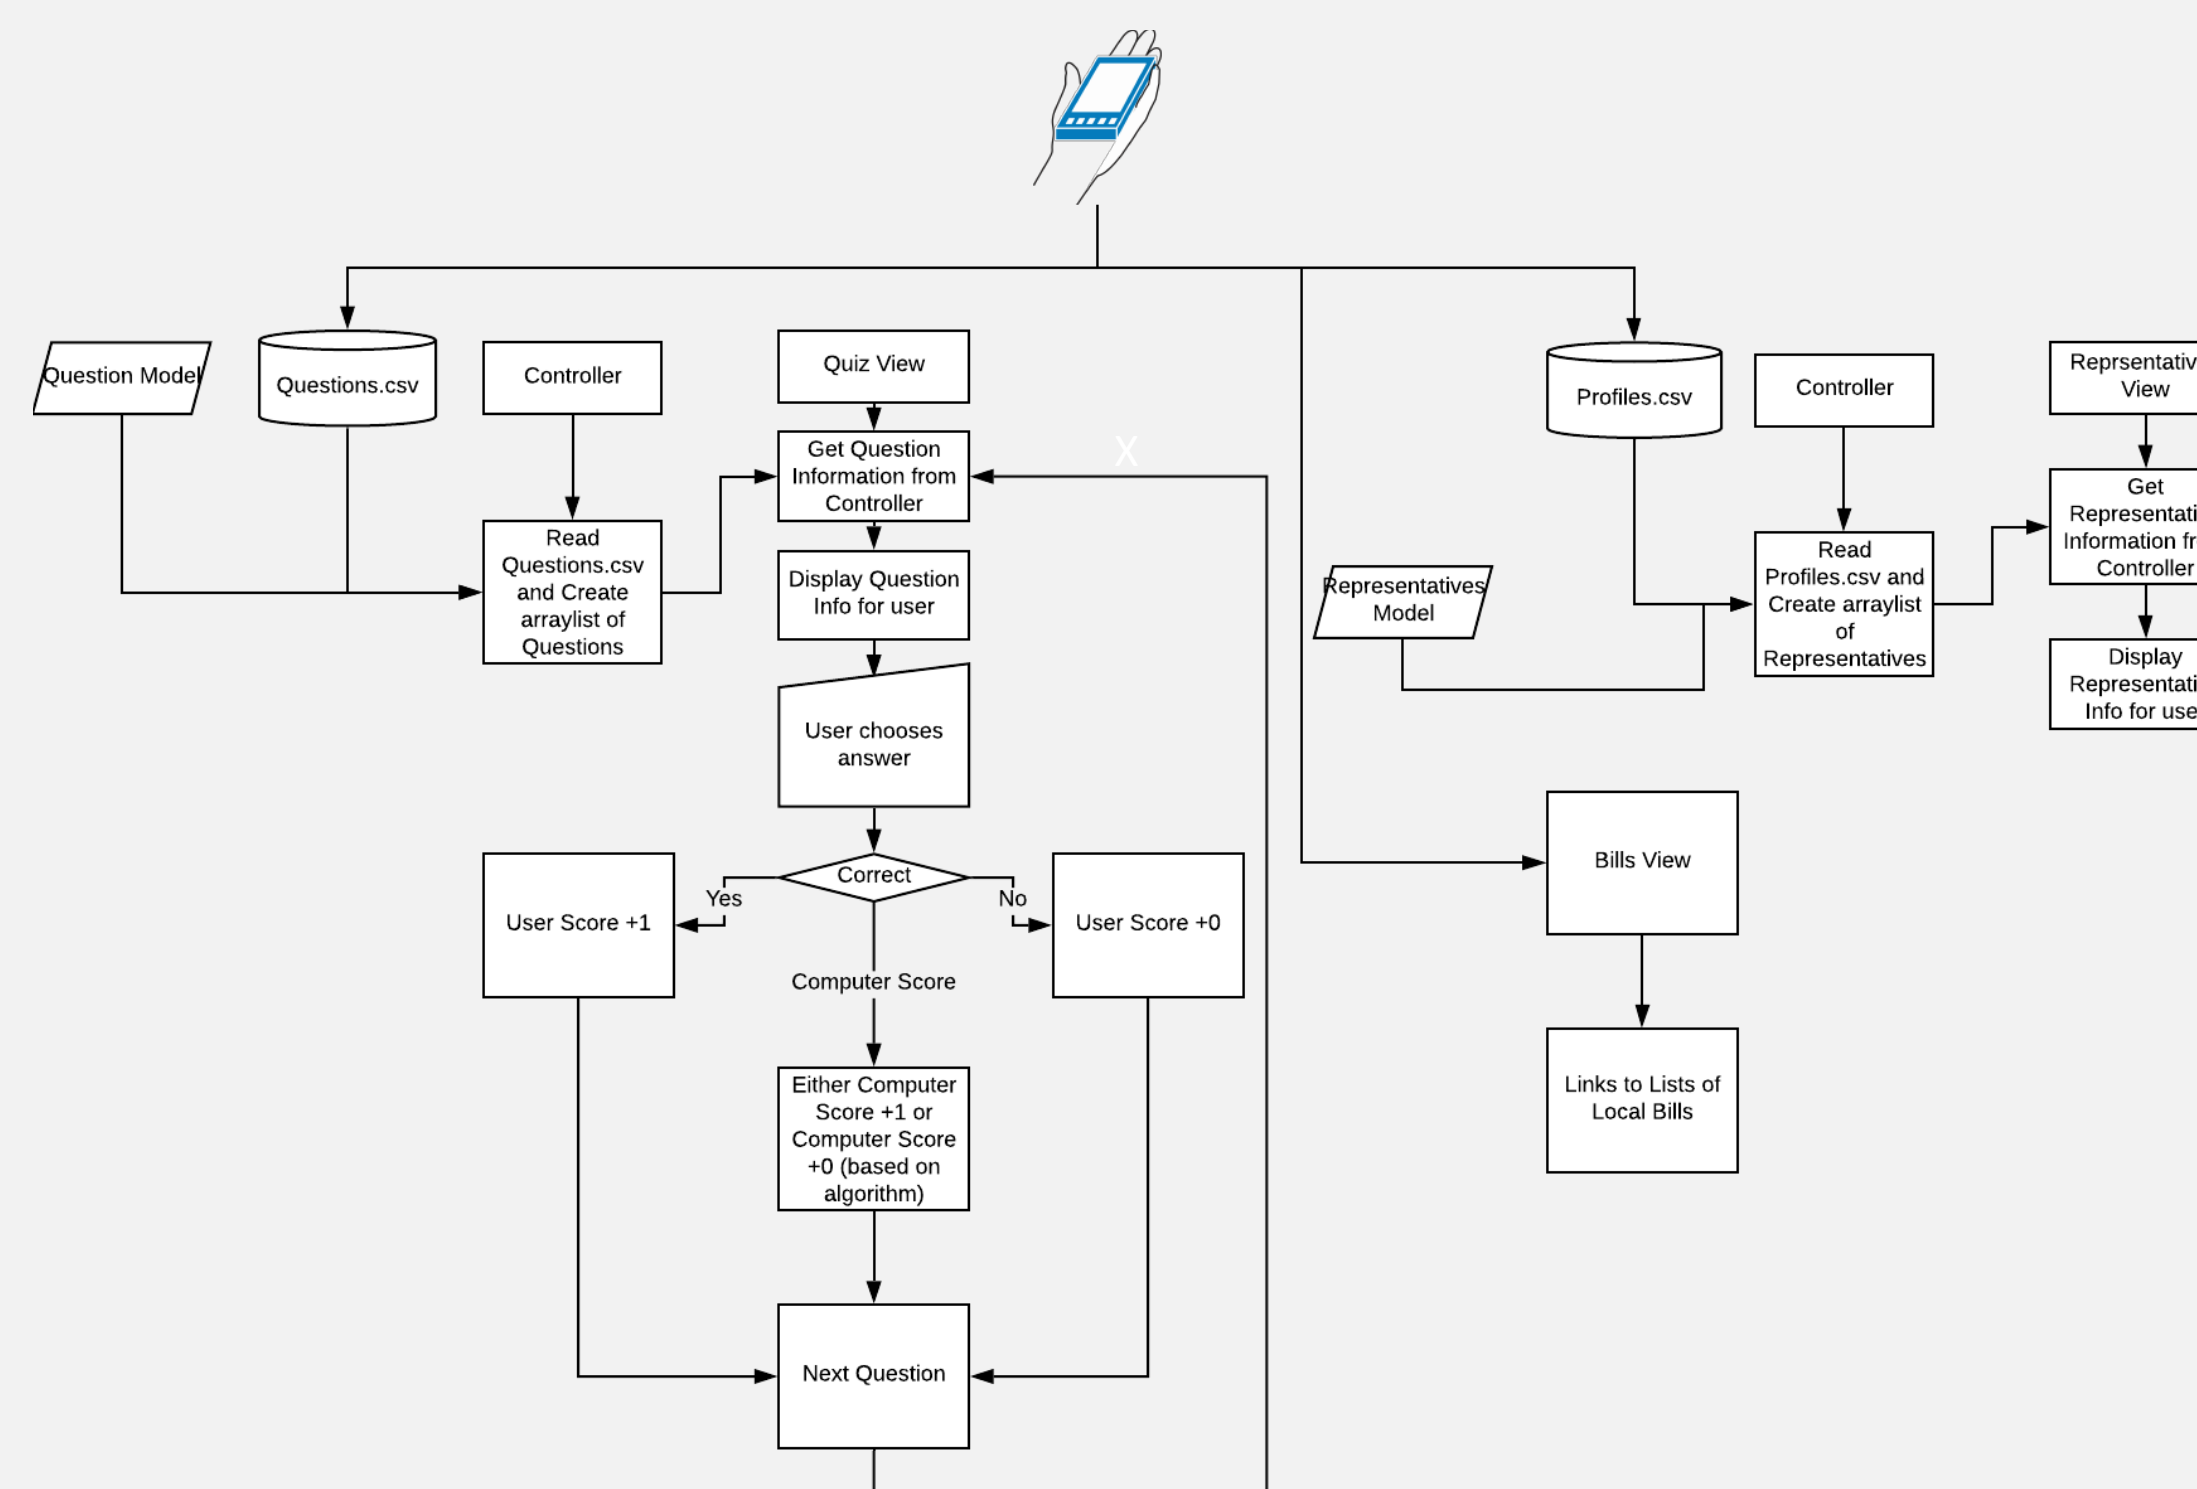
Question Model

Questions.csv

Controller

Quiz View

Get Question Information from Controller

X

Read Questions.csv and Create arraylist of Questions

Display Question Info for user

User chooses answer

Correct

Yes

No

User Score +1

User Score +0

Computer Score

Either Computer Score +1 or Computer Score +0 (based on algorithm)

Next Question

Profiles.csv

Controller

Reprsentativ View

Get Representati Information fr Controller

Representatives Model

Read Profiles.csv and Create arraylist of Representatives

Display Representati Info for use

Bills View

Links to Lists of Local Bills